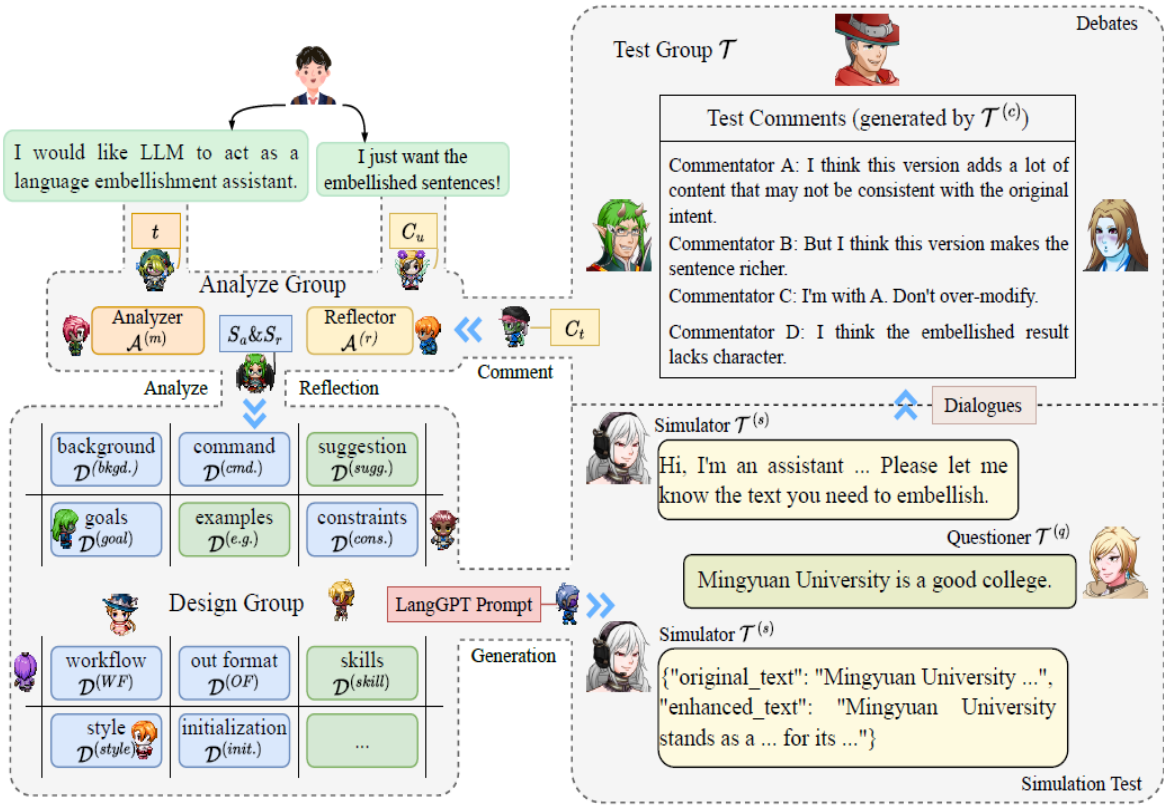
I would like LLM to act as a language embellishment assistant.

I just want the embellished sentences!

$t$

$C_u$

Analyze Group

Analyzer $\mathcal{A}^{(m)}$

$S_a \& S_r$

Reflector $\mathcal{A}^{(r)}$

$C_t$

Analyze

Reflection

Comment

| background $\mathcal{D}^{(bkgd.)}$ | command $\mathcal{D}^{(cmd.)}$ | suggestion $\mathcal{D}^{(sugg.)}$ |
|---|---|---|
| goals $\mathcal{D}^{(goal)}$ | examples $\mathcal{D}^{(e.g.)}$ | constraints $\mathcal{D}^{(cons.)}$ |

Design Group

LangGPT Prompt

Generation

| workflow $\mathcal{D}^{(WF)}$ | out format $\mathcal{D}^{(OF)}$ | skills $\mathcal{D}^{(skill)}$ |
|---|---|---|
| style $\mathcal{D}^{(style)}$ | initialization $\mathcal{D}^{(init.)}$ | ... |

Debates

Test Group $\mathcal{T}$

Test Comments (generated by $\mathcal{T}^{(c)}$)

Commentator A: I think this version adds a lot of content that may not be consistent with the original intent.

Commentator B: But I think this version makes the sentence richer.

Commentator C: I'm with A. Don't over-modify.

Commentator D: I think the embellished result lacks character.

Dialogues

Simulator $\mathcal{T}^{(s)}$

Hi, I'm an assistant ... Please let me know the text you need to embellish.

Questioner $\mathcal{T}^{(q)}$

Mingyuan University is a good college.

Simulator $\mathcal{T}^{(s)}$

{"original_text": "Mingyuan University ...", "enhanced_text": "Mingyuan University stands as a ... for its ..."}

Simulation Test